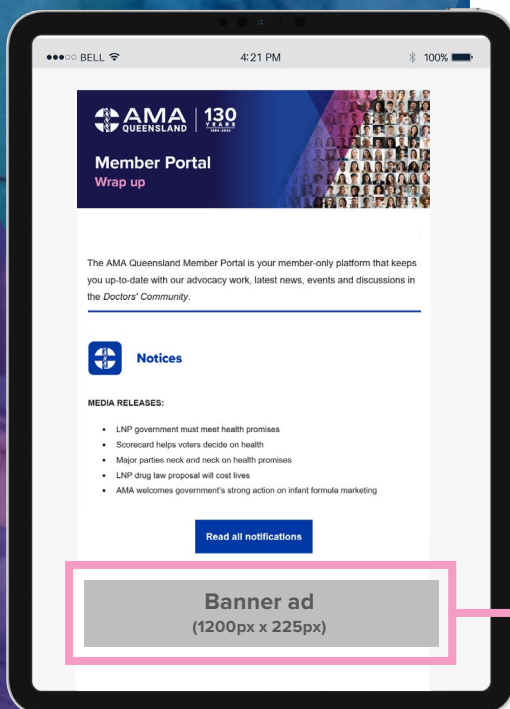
●●●○○ BELL 4:21 PM 100%

AMA QUEENSLAND | 130 YEARS 1894-2024

Member Portal
Wrap up

The AMA Queensland Member Portal is your member-only platform that keeps you up-to-date with our advocacy work, latest news, events and discussions in the *Doctors' Community*.

Notices

MEDIA RELEASES:

- LNP government must meet health promises
- Scorecard helps voters decide on health
- Major parties neck and neck on health promises
- LNP drug law proposal will cost lives
- AMA welcomes government's strong action on infant formula marketing

Read all notifications

Banner ad
(1200px x 225px)